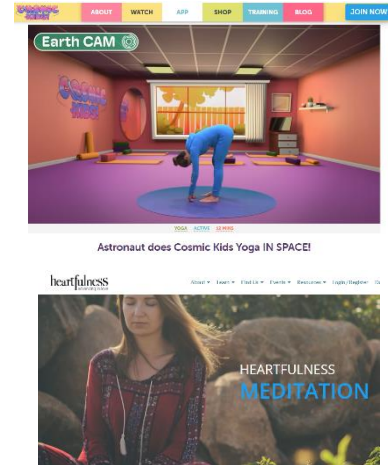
COSMIC KIDS

ABOUT WATCH APP SHOP TRAINING BLOG JOIN NOW

Earth CAM

YOGA ACTIVE 10 MINS

Astronaut does Cosmic Kids Yoga IN SPACE!

heartfulness

About ▾ Learn ▾ Find Us ▾ Events ▾ Resources ▾ Login/Register

HEARTFULNESS

MEDITATION